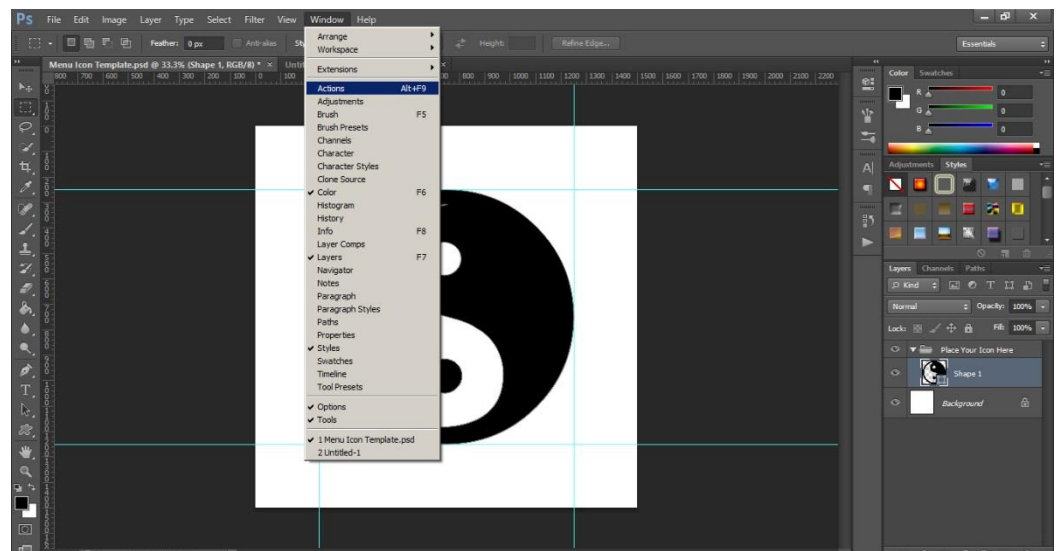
Ps File Edit Image Layer Type Select Filter View Window Help

Feather: 0 px Anti-alias St Height: Refine Edge... Essentials

Menu Icon Template.psd @ 33.3% (Shape 1, RGB/8) * × Unti

800 700 600 500 400 300 200 100 0 100 800 900 1000 1100 1200 1300 1400 1500 1600 1700 1800 1900 2000 2100 2200

Arrange
Workspace
Extensions
Actions Alt+F9
Adjustments
Brush F5
Brush Presets
Channels
Character
Character Styles
Clone Source
✔ Color F6
Histogram
History
Info F8
Layer Comps
✔ Layers F7
Navigator
Notes
Paragraph
Paragraph Styles
Paths
Properties
✔ Styles
Swatches
Timeline
Tool Presets
✔ Options
✔ Tools
✔ 1 Menu Icon Template.psd
2 Untitled-1

Color Swatches
R 0
G 0
B 0

Adjustments Styles

Layers Channels Paths
Kind
Normal Opacity: 100%
Lock: Fill: 100%
Place Your Icon Here
Shape 1
Background